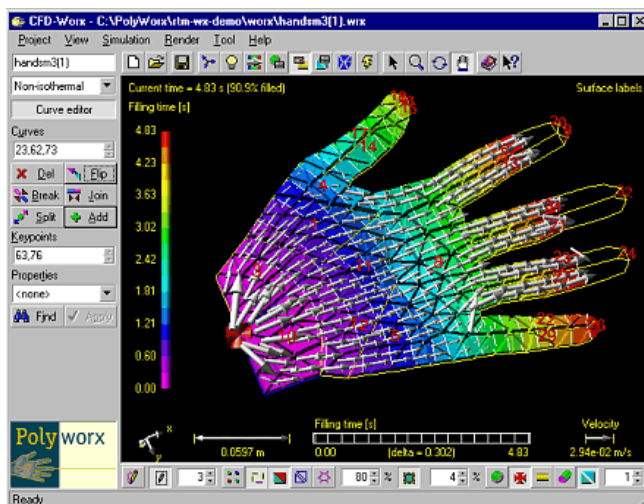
CFD-Worx - C:\PolyWorx\rtm-wx-demo\worx\handsm3(1).wrx

Project View Simulation Render Tool Help

handsm3(1)

Non-isothermal

Curve editor

Curves

23,62,73

Del Flip

Break Join

Split Add

Keypoints

63,76

Properties

<none>

Find Apply

Current time = 4.83 s (90.9% filled)

Surface labels

Filling time [s]

4.83

4.23

3.63

3.02

2.42

1.81

1.21

0.60

0.00

0.0597 m

Filling time [s]

0.00

(delta = 0.302)

4.83

Velocity

2.94e-02 m/s

Poly worx

3

80 %

4 %

1

Ready